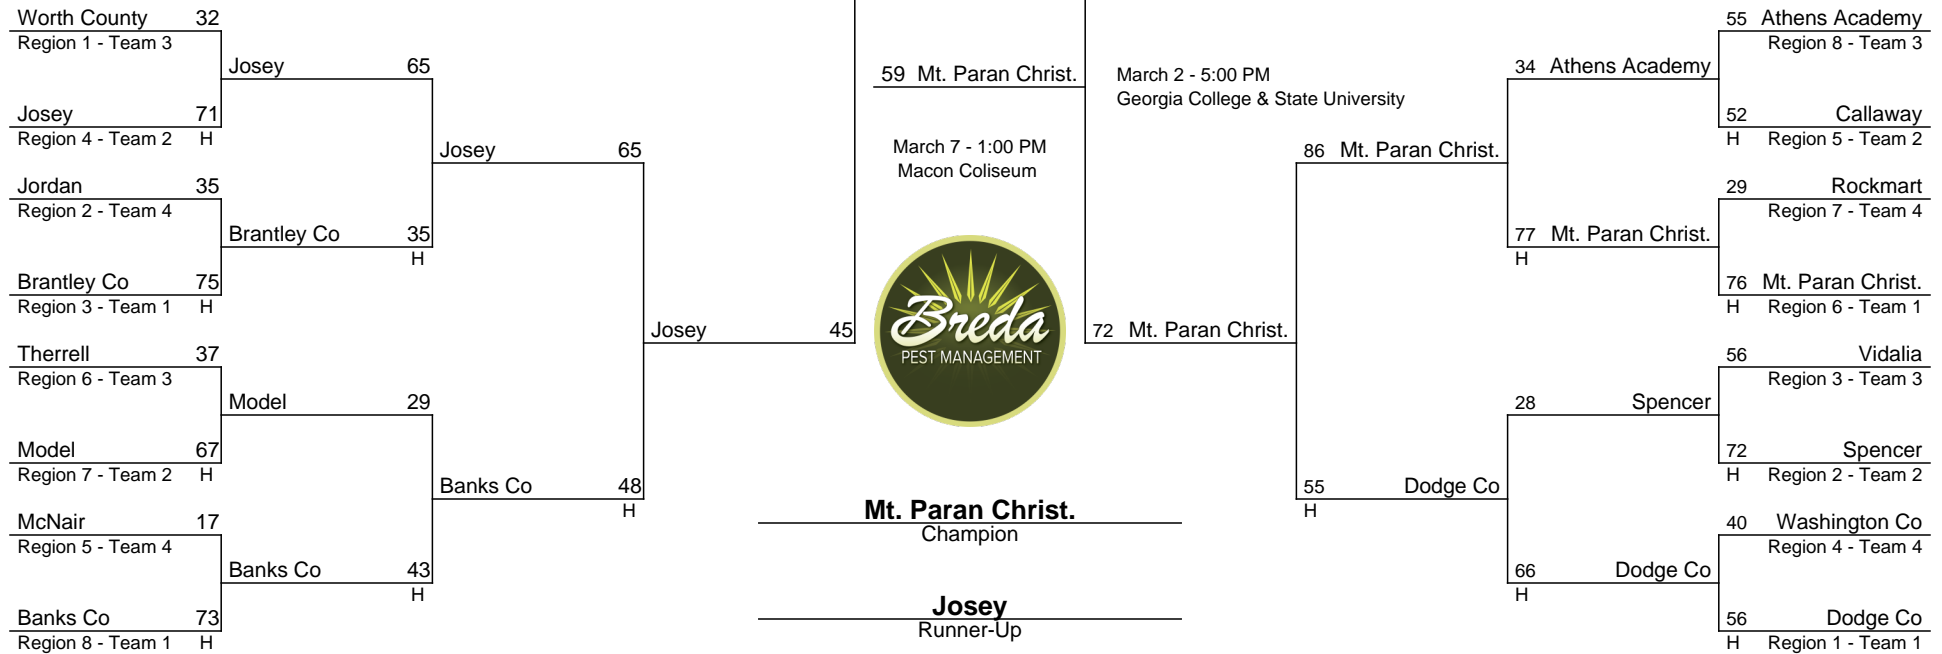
Worth County 32
Region 1 - Team 3
Josey 71
Region 4 - Team 2 H
Jordan 35
Region 2 - Team 4
Brantley Co 75
Region 3 - Team 1 H
Therrell 37
Region 6 - Team 3
Model 67
Region 7 - Team 2 H
McNair 17
Region 5 - Team 4
Banks Co 73
Region 8 - Team 1 H

Josey 65
Brantley Co 35
H
Model 29
Banks Co 43
H

Josey 65
Banks Co 48
H

Josey 45

59 Mt. Paran Christ.

March 2 - 5:00 PM
Georgia College & State University

March 7 - 1:00 PM
Macon Coliseum

Breda
PEST MANAGEMENT

Mt. Paran Christ.
Champion

Josey
Runner-Up

72 Mt. Paran Christ.

86 Mt. Paran Christ.
55 Dodge Co
H

34 Athens Academy
77 Mt. Paran Christ.
H
28 Spencer
66 Dodge Co
H

55 Athens Academy
Region 8 - Team 3
52 Callaway
H Region 5 - Team 2
29 Rockmart
Region 7 - Team 4
76 Mt. Paran Christ.
H Region 6 - Team 1
56 Vidalia
Region 3 - Team 3
72 Spencer
H Region 2 - Team 2
40 Washington Co
Region 4 - Team 4
56 Dodge Co
H Region 1 - Team 1